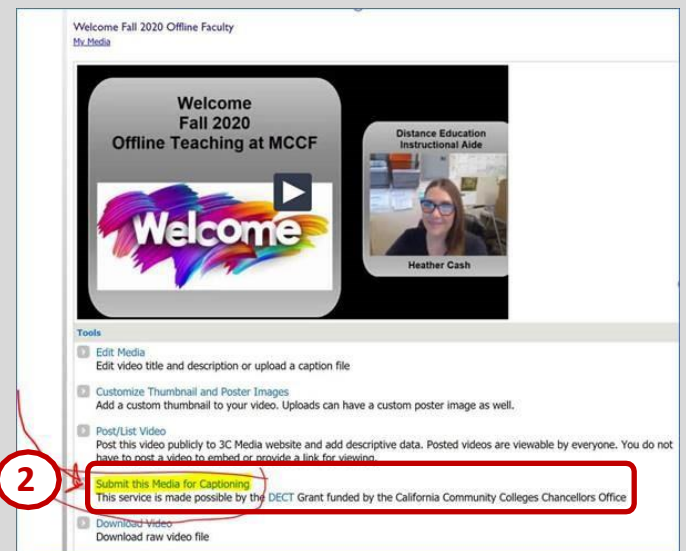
Welcome Fall 2020 Offline Faculty
My Media

Welcome
Fall 2020
Offline Teaching at MCCF

Welcome

Distance Education
Instructional Aide

Heather Cash

Tools

Edit Media
Edit video title and description or upload a caption file

Customize Thumbnail and Poster Images
Add a custom thumbnail to your video. Uploads can have a custom poster image as well.

Post/List Video
Post this video publicly to 3C Media website and add descriptive data. Posted videos are viewable by everyone. You do not have to post a video to embed or provide a link for viewing.

2

Submit this Media for Captioning
This service is made possible by the DECT Grant funded by the California Community Colleges Chancellors Office

Download Video
Download raw video file